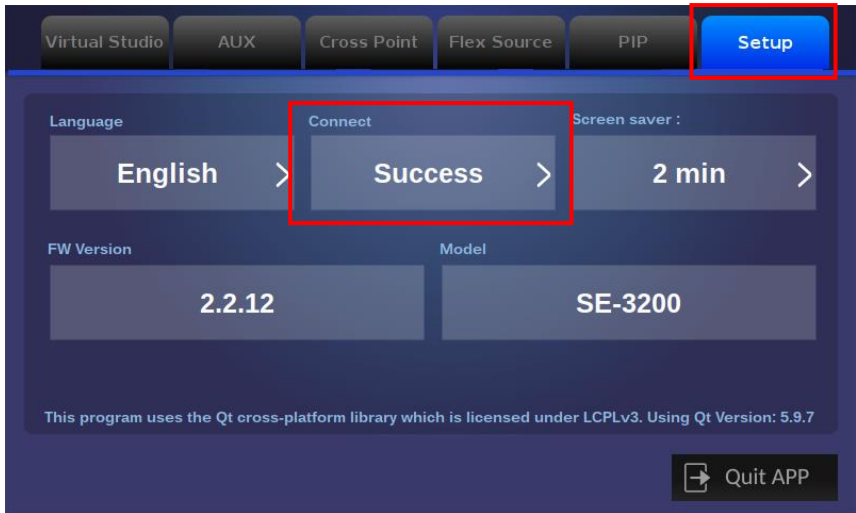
Virtual Studio AUX Cross Point Flex Source PIP Setup

Language
English

Connect
Success

Screen saver :
2 min

FW Version
2.2.12

Model
SE-3200

This program uses the Qt cross-platform library which is licensed under LCPLv3. Using Qt Version: 5.9.7

Quit APP